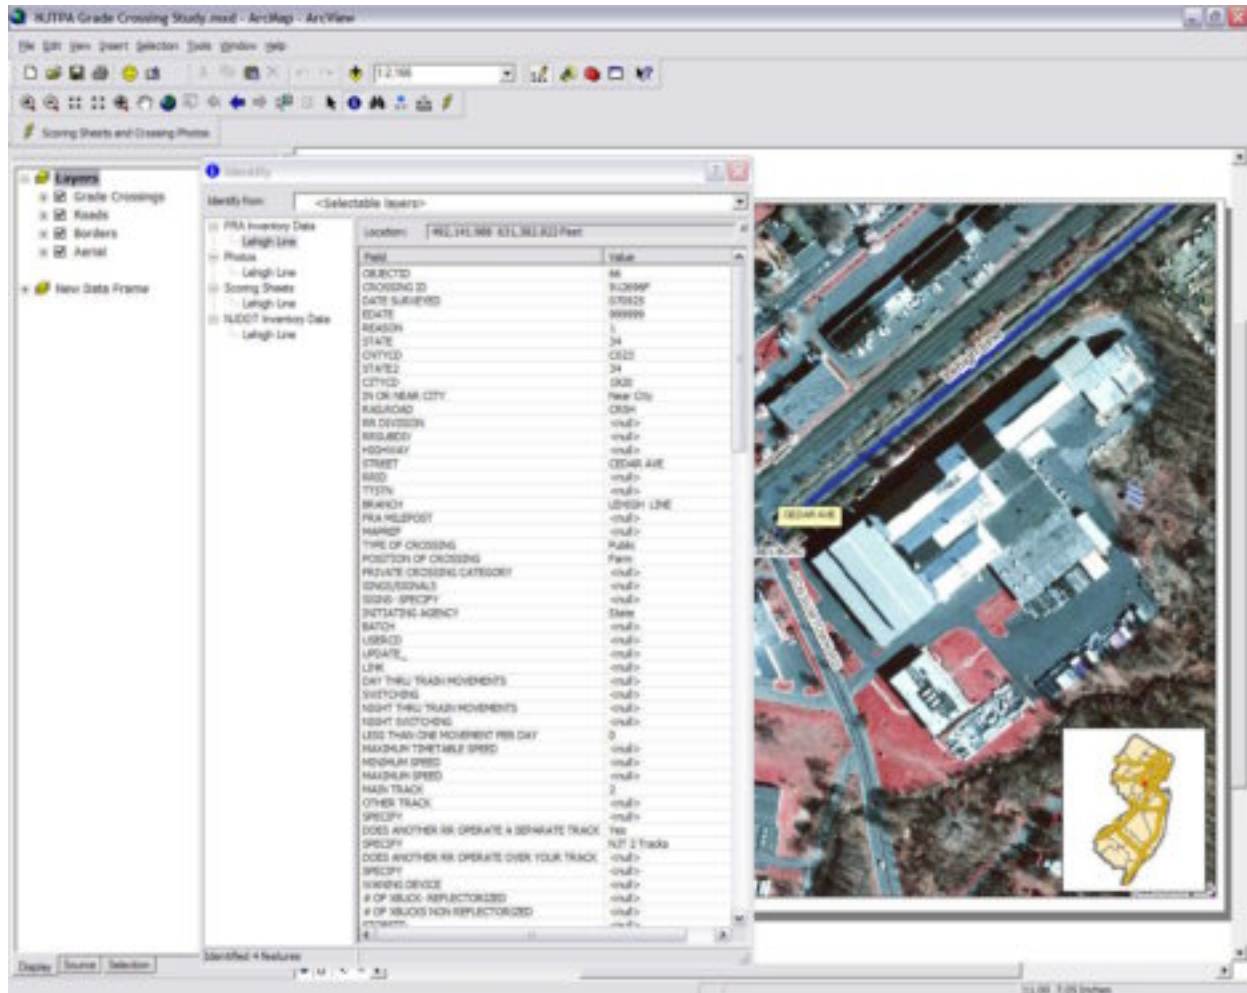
NJTPA Grade Crossing Study.mxd - ArcMap - ArcView

File Edit View Insert Selection Tools Window Help

1:2,166

Scoring Sheets and Crossing Photos

Layers
Grade Crossings
Roads
Borders
Aerial
New Data Frame

Display Source Selection

Identify

Identify from: <Selectable layers>

FRA Inventory Data
Lehigh Line
Photos
Lehigh Line
Scoring Sheets
Lehigh Line
NJDOT Inventory Data
Lehigh Line

Location: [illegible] Feet

| Field | Value |
|---|---|
| OBJECTID | 66 |
| CROSSING ID | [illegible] |
| DATE SURVEYED | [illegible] |
| EDATE | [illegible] |
| REASON | 1 |
| STATE | 34 |
| CNTYCD | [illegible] |
| STATE2 | 34 |
| CITYCD | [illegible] |
| IN OR NEAR CITY | Near City |
| RAILROAD | CRSH |
| RR DIVISION | <null> |
| RRSUBDIV | <null> |
| HIGHWAY | <null> |
| STREET | CEDAR AVE |
| RRID | <null> |
| TTSTN | <null> |
| BRANCH | LEHIGH LINE |
| FRA MILEPOST | <null> |
| MAPREF | <null> |
| TYPE OF CROSSING | Public |
| POSITION OF CROSSING | Farm |
| PRIVATE CROSSING CATEGORY | <null> |
| SIGNS/SIGNALS | <null> |
| SIGNS- SPECIFY | <null> |
| INITIATING AGENCY | State |
| BATCH | <null> |
| USERCD | <null> |
| UPDATE_ | <null> |
| LINK | <null> |
| DAY THRU TRAIN MOVEMENTS | <null> |
| SWITCHING | <null> |
| NIGHT THRU TRAIN MOVEMENTS | <null> |
| NIGHT SWITCHING | <null> |
| LESS THAN ONE MOVEMENT PER DAY | 0 |
| MAXIMUM TIMETABLE SPEED | <null> |
| MINIMUM SPEED | <null> |
| MAXIMUM SPEED | <null> |
| MAIN TRACK | 2 |
| OTHER TRACK | <null> |
| SPECIFY | <null> |
| DOES ANOTHER RR OPERATE A SEPARATE TRACK | Yes |
| SPECIFY | NJT 2 Tracks |
| DOES ANOTHER RR OPERATE OVER YOUR TRACK | <null> |
| SPECIFY | <null> |
| WARNING DEVICE | <null> |
| # OF XBUCK- REFLECTORIZED | <null> |
| # OF XBUCKS NON REFLECTORIZED | <null> |

Identified 4 features

CEDAR AVE